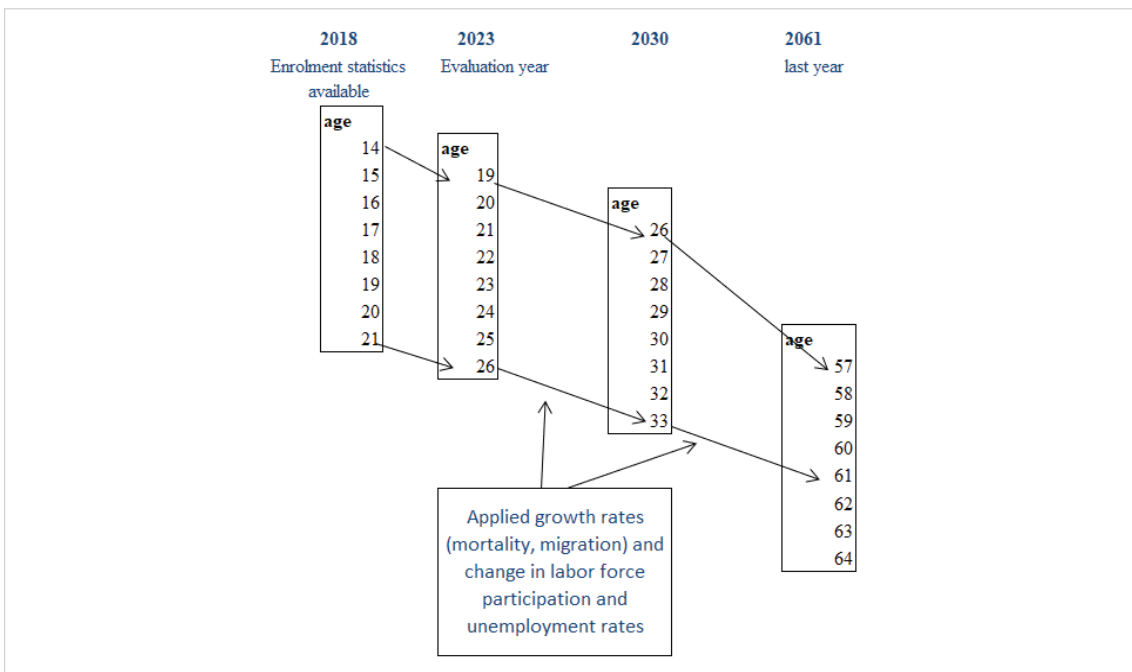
2018
Enrolment statistics available

2023
Evaluation year

2030

2061
last year

| age |
|---|
| 14 |
| 15 |
| 16 |
| 17 |
| 18 |
| 19 |
| 20 |
| 21 |

| age |
|---|
| 19 |
| 20 |
| 21 |
| 22 |
| 23 |
| 24 |
| 25 |
| 26 |

| age |
|---|
| 26 |
| 27 |
| 28 |
| 29 |
| 30 |
| 31 |
| 32 |
| 33 |

| age |
|---|
| 57 |
| 58 |
| 59 |
| 60 |
| 61 |
| 62 |
| 63 |
| 64 |

Applied growth rates (mortality, migration) and change in labor force participation and unemployment rates